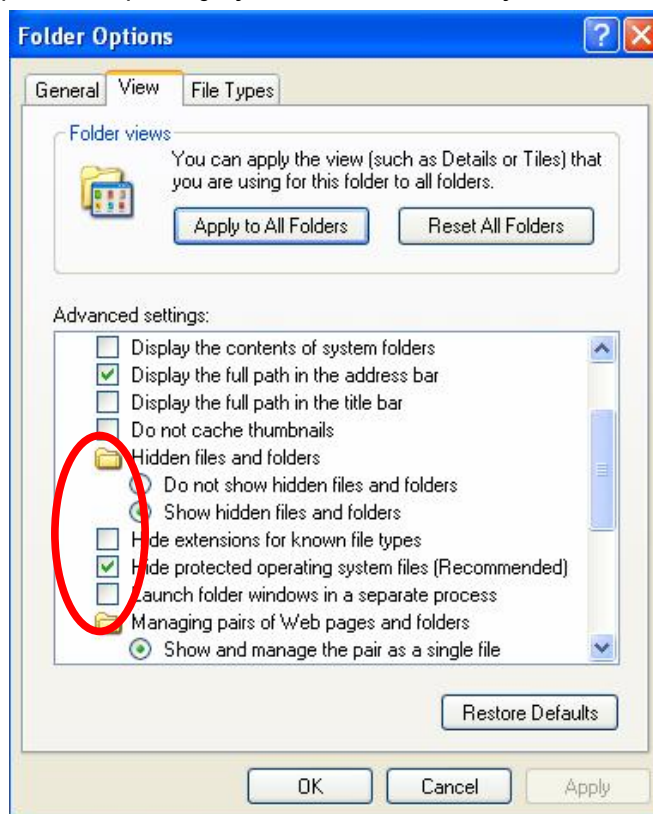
Folder Options

?

General View File Types

Folder views

You can apply the view (such as Details or Tiles) that you are using for this folder to all folders.

Apply to All Folders

Reset All Folders

Advanced settings:

Display the contents of system folders

Display the full path in the address bar

Display the full path in the title bar

Do not cache thumbnails

Hidden files and folders

Do not show hidden files and folders

Show hidden files and folders

Hide extensions for known file types

Hide protected operating system files (Recommended)

Launch folder windows in a separate process

Managing pairs of Web pages and folders

Show and manage the pair as a single file

Restore Defaults

OK

Cancel

Apply